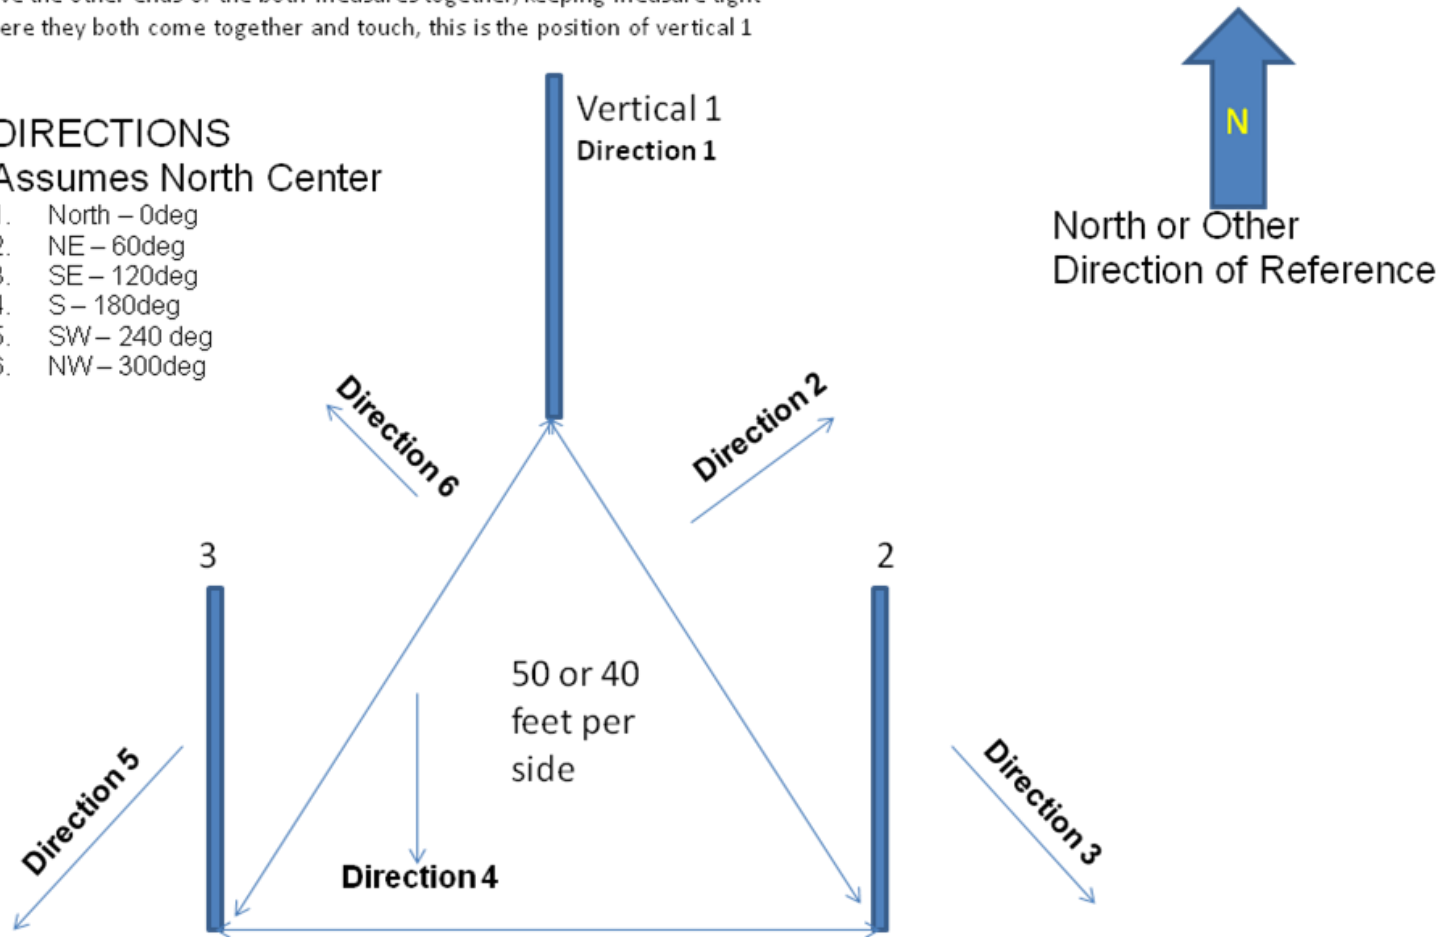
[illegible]
ere they both come together and touch, this is the position of vertical 1

DIRECTIONS
Assumes North Center
1. North – 0deg
2. NE – 60deg
3. SE – 120deg
4. S – 180deg
5. SW – 240 deg
6. NW – 300deg

Vertical 1
Direction 1

N

North or Other
Direction of Reference

Direction 6

Direction 2

3

2

50 or 40 feet per side

Direction 5

Direction 4

Direction 3